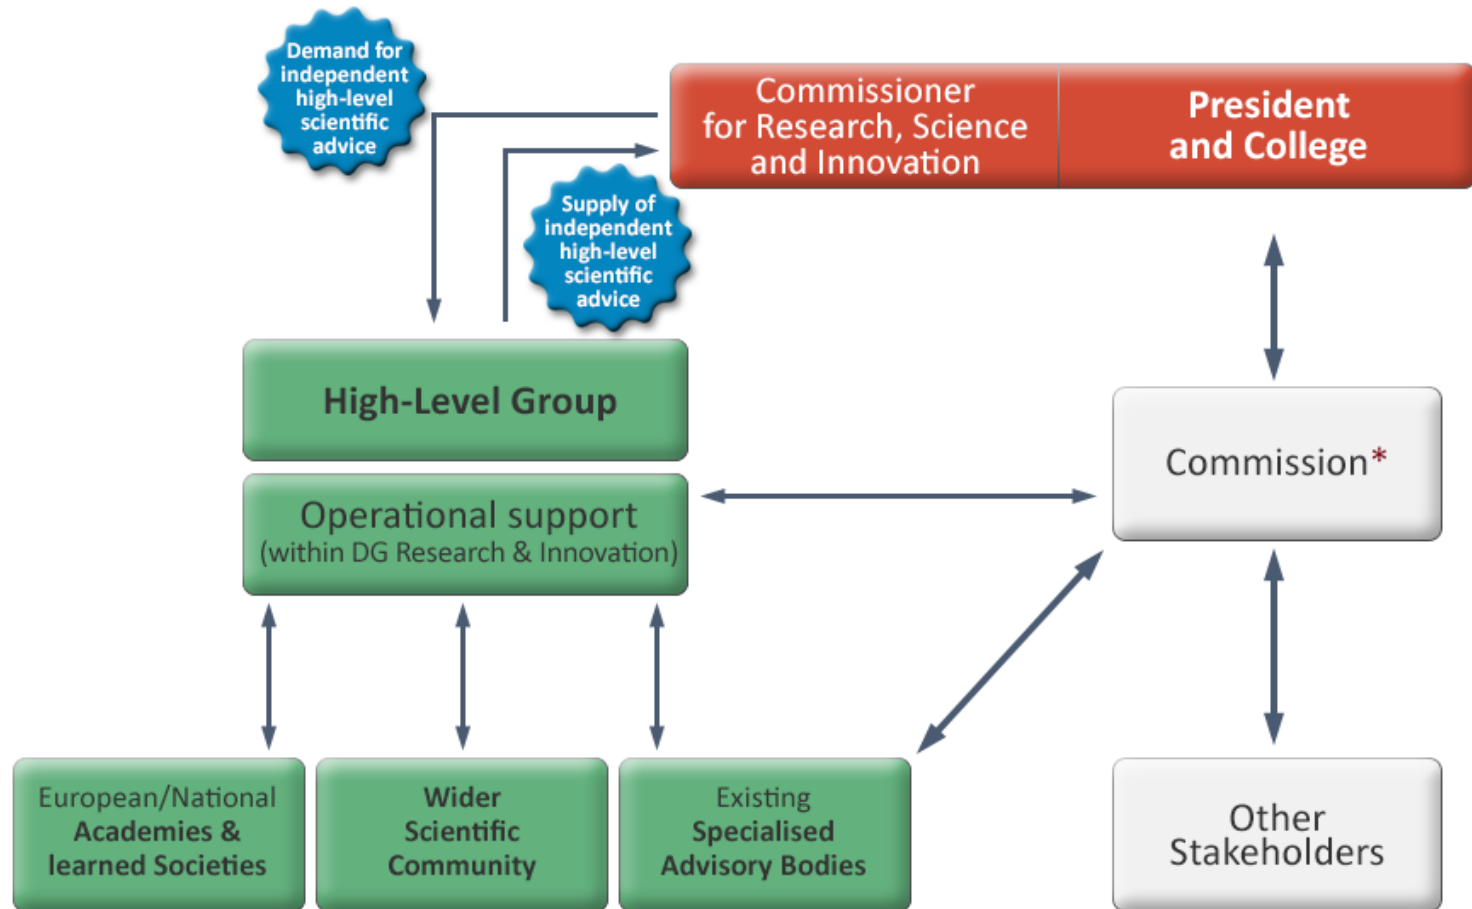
Demand for independent high-level scientific advice

Commissioner for Research, Science and Innovation

President and College

Supply of independent high-level scientific advice

High-Level Group

Operational support
(within DG Research & Innovation)

Commission*

European/National Academies & learned Societies

Wider Scientific Community

Existing Specialised Advisory Bodies

Other Stakeholders